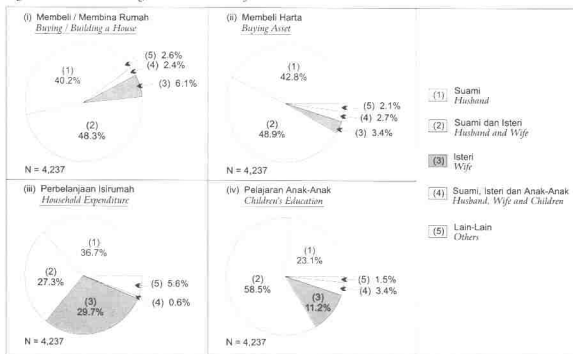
(i) Membeli / Membina Rumah
Buying / Building a House

(1) 40.2%
(2) 48.3%
(3) 6.1%
(4) 2.4%
(5) 2.6%

N = 4,237

(ii) Membeli Harta
Buying Asset

(1) 42.8%
(2) 48.9%
(3) 3.4%
(4) 2.7%
(5) 2.1%

N = 4,237

(1) Suami
Husband

(2) Suami dan Isteri
Husband and Wife

(3) Isteri
Wife

(4) Suami, Isteri dan Anak-Anak
Husband, Wife and Children

(5) Lain-Lain
Others

(iii) Perbelanjaan Isirumah
Household Expenditure

(1) 36.7%
(2) 27.3%
(3) 29.7%
(4) 0.6%
(5) 5.6%

N = 4,237

(iv) Pelajaran Anak-Anak
Children's Education

(1) 23.1%
(2) 58.5%
(3) 11.2%
(4) 3.4%
(5) 1.5%

N = 4,237